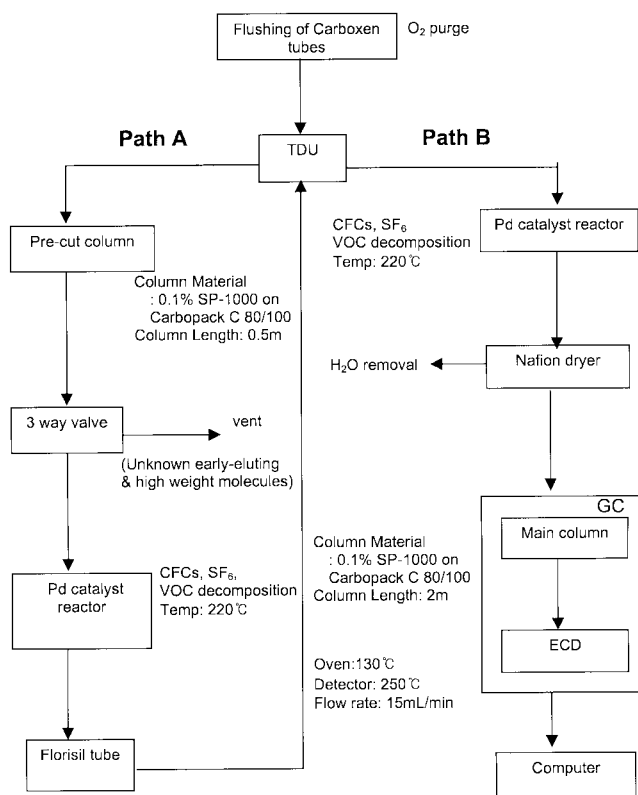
Flushing of Carboxen tubes

$O_2$ purge

Path A

TDU

Path B

Pre-cut column

Column Material
: 0.1% SP-1000 on
Carbopack C 80/100
Column Length: 0.5m

3 way valve

vent

(Unknown early-eluting & high weight molecules)

Pd catalyst reactor

CFCs, $SF_6$, VOC decomposition
Temp: 220℃

Florisil tube

CFCs, $SF_6$
VOC decomposition
Temp: 220℃

Pd catalyst reactor

$H_2O$ removal

Nafion dryer

Column Material
: 0.1% SP-1000 on
Carbopack C 80/100
Column Length: 2m

Oven:130℃
Detector: 250℃
Flow rate: 15mL/min

GC

Main column

ECD

Computer